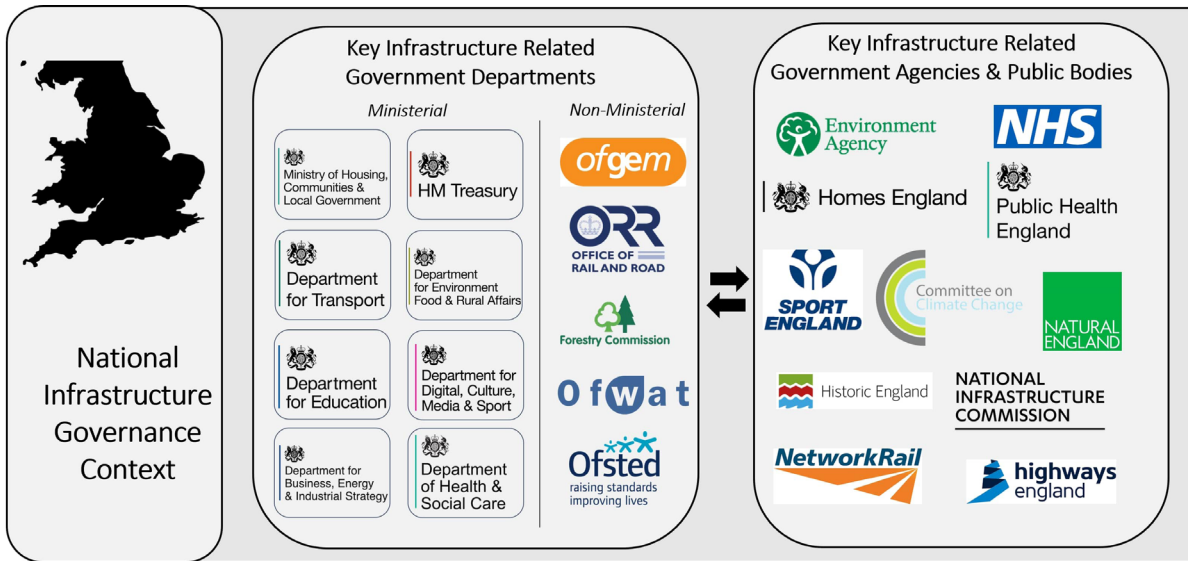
National Infrastructure Governance Context

Key Infrastructure Related Government Departments

Ministerial

Ministry of Housing, Communities & Local Government

HM Treasury

Department for Transport

Department for Environment Food & Rural Affairs

Department for Education

Department for Digital, Culture, Media & Sport

Department for Business, Energy & Industrial Strategy

Department of Health & Social Care

Non-Ministerial

ofgem

ORR OFFICE OF RAIL AND ROAD

Forestry Commission

Ofwat

Ofsted raising standards improving lives

Key Infrastructure Related Government Agencies & Public Bodies

Environment Agency

NHS

Homes England

Public Health England

SPORT ENGLAND

Committee on Climate Change

NATURAL ENGLAND

Historic England

NATIONAL INFRASTRUCTURE COMMISSION

NetworkRail

highways england